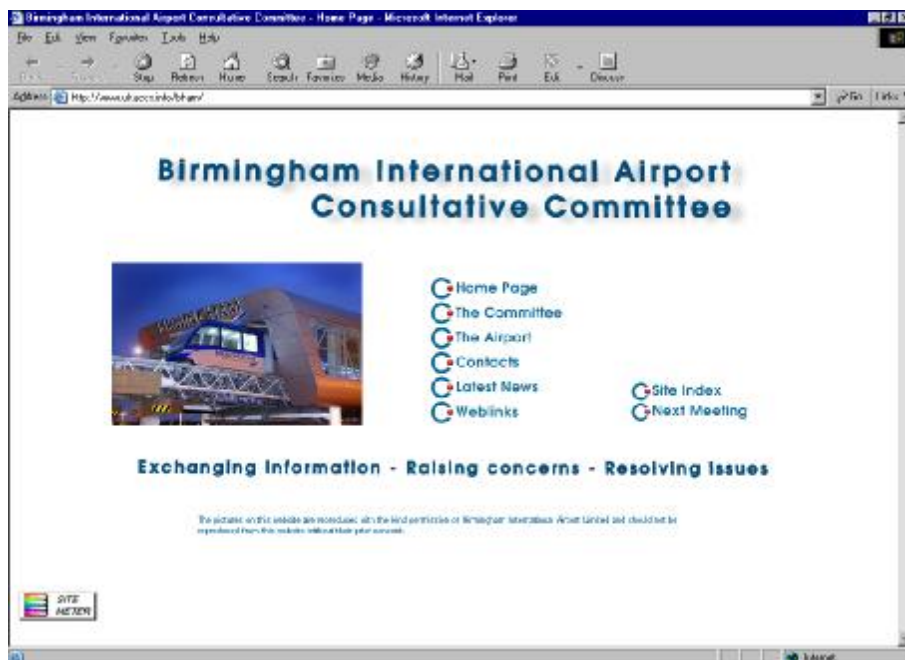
Birmingham International Airport Consultative Committee - Home Page - Microsoft Internet Explorer

File Edit View Favorites Tools Help

Back Forward Stop Refresh Home Search Favorites Media History Mail Print Edit Discuss

Address http://www.uk.accs.info/bham/

Go Links

Birmingham International Airport Consultative Committee

Home Page
The Committee
The Airport
Contacts
Latest News
Weblinks

Site Index
Next Meeting

Exchanging Information - Raising concerns - Resolving Issues

The pictures on this website are reproduced with the kind permission of Birmingham International Airport Limited and should not be reproduced from this website without their prior consent.

SITE METER

Internet